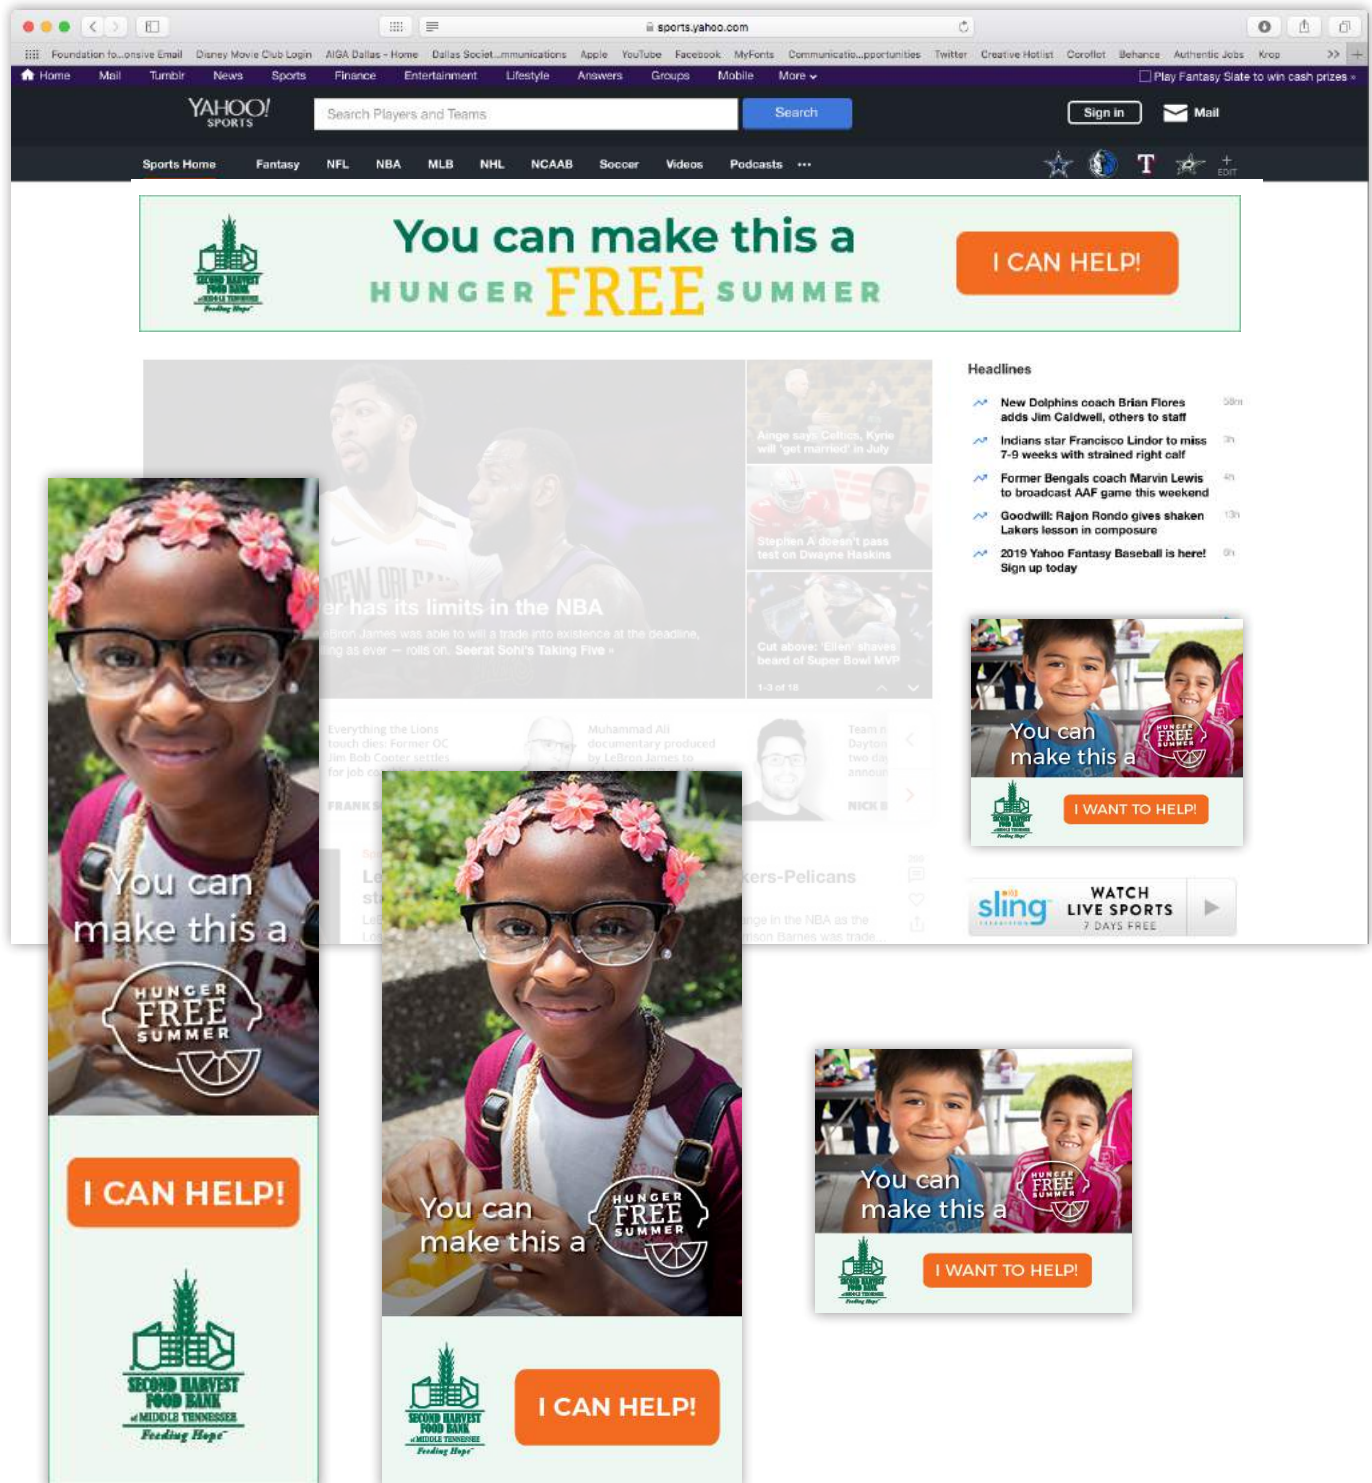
sports.yahoo.com

Foundation fo...onsive Email Disney Movie Club Login AIGA Dallas - Home Dallas Societ...mmunications Apple YouTube Facebook MyFonts Communicatio...pportunities Twitter Creative Hotlist Coroflot Behance Authentic Jobs Krop

Home Mail Tumblr News Sports Finance Entertainment Lifestyle Answers Groups Mobile More

Play Fantasy Slate to win cash prizes »

YAHOO! SPORTS

Search Players and Teams

Search

Sign in

Mail

Sports Home Fantasy NFL NBA MLB NHL NCAAB Soccer Videos Podcasts ···

EDIT

SECOND HARVEST FOOD BANK of MIDDLE TENNESSEE Feeding Hope

You can make this a HUNGER FREE SUMMER

I CAN HELP!

Headlines

New Dolphins coach Brian Flores adds Jim Caldwell, others to staff 58m

Indians star Francisco Lindor to miss 7-9 weeks with strained right calf 3h

Former Bengals coach Marvin Lewis to broadcast AAF game this weekend 4h

Goodwill: Rajon Rondo gives shaken Lakers lesson in composure 13h

2019 Yahoo Fantasy Baseball is here! Sign up today 8h

Ainge says Celtics, Kyrie will 'get married' in July

Stephen A doesn't pass test on Dwayne Haskins

Cut above: 'Ellen' shaves beard of Super Bowl MVP

1-3 of 18

er has its limits in the NBA

ebron James was able to will a trade into existence at the deadline, ing as ever — rolls on. Seerat Sohi's Taking Five »

Everything the Lions touch dies: Former OC Jim Bob Cooter settles for job co

Muhammad Ali documentary produced by LeBron James to

Team n Dayton two da announ

FRANK S

NICK B

kers-Pelicans

nge in the NBA as the rison Barnes was trade

You can make this a

HUNGER FREE SUMMER

I WANT TO HELP!

sling WATCH LIVE SPORTS 7 DAYS FREE

You can make this a

HUNGER FREE SUMMER

I CAN HELP!

SECOND HARVEST FOOD BANK of MIDDLE TENNESSEE Feeding Hope

You can make this a

HUNGER FREE SUMMER

SECOND HARVEST FOOD BANK of MIDDLE TENNESSEE Feeding Hope

I CAN HELP!

You can make this a

HUNGER FREE SUMMER

I WANT TO HELP!